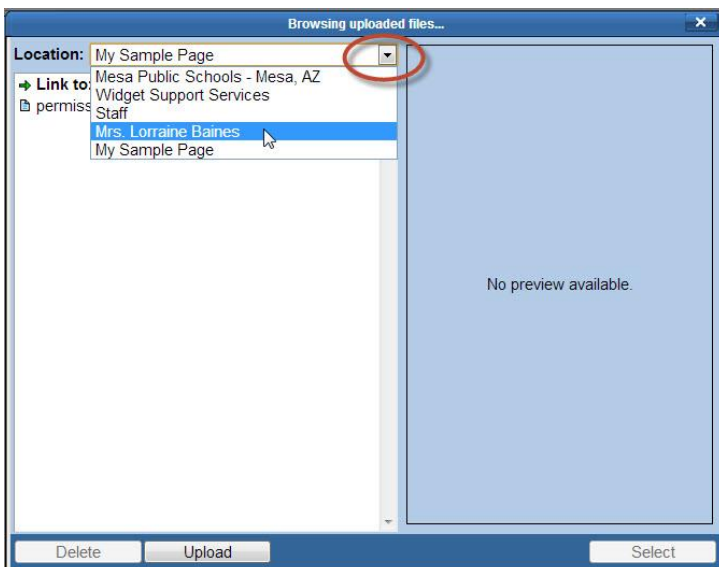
Browsing uploaded files...

Location: My Sample Page

Mesa Public Schools - Mesa, AZ
Widget Support Services
Staff
Mrs. Lorraine Baines
My Sample Page

Link to
permiss

No preview available.

Delete
Upload
Select